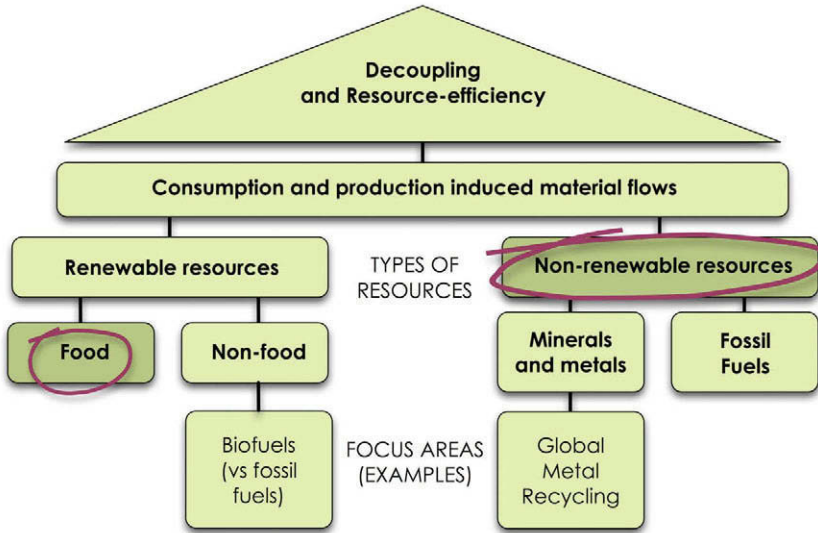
Decoupling and Resource-efficiency

Consumption and production induced material flows

Renewable resources

TYPES OF RESOURCES

Non-renewable resources

Food

Non-food

Minerals and metals

Fossil Fuels

Biofuels (vs fossil fuels)

FOCUS AREAS (EXAMPLES)

Global Metal Recycling